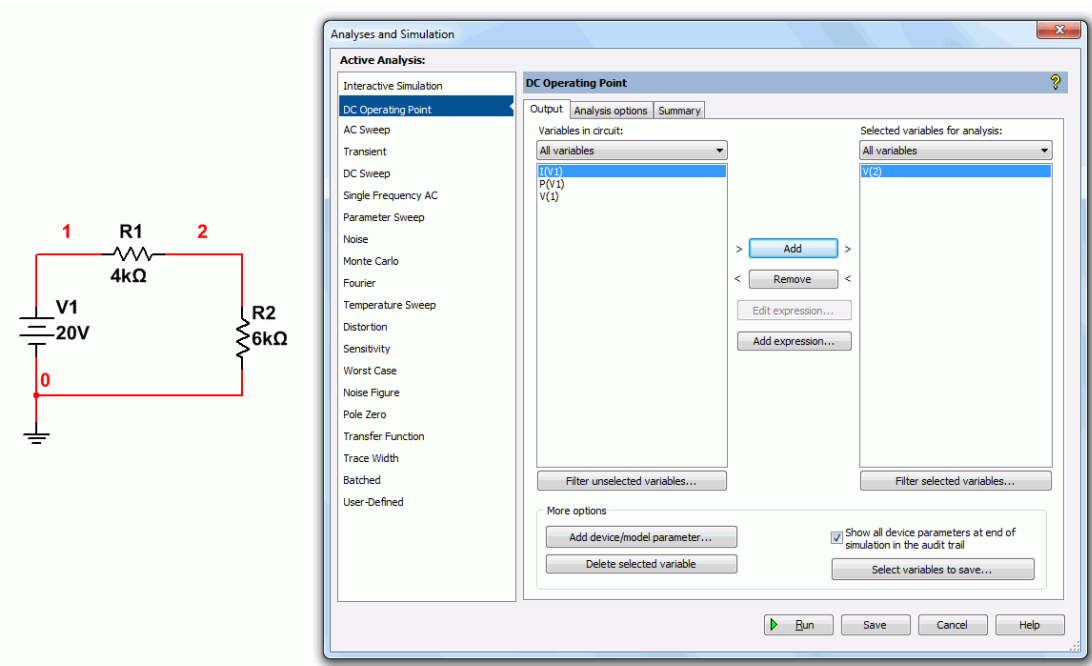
1
R1
2
4kΩ
V1
20V
R2
6kΩ
0

Analyses and Simulation

Active Analysis:

Interactive Simulation
DC Operating Point
AC Sweep
Transient
DC Sweep
Single Frequency AC
Parameter Sweep
Noise
Monte Carlo
Fourier
Temperature Sweep
Distortion
Sensitivity
Worst Case
Noise Figure
Pole Zero
Transfer Function
Trace Width
Batched
User-Defined

DC Operating Point

?

Output | Analysis options | Summary

Variables in circuit:
All variables
I(V1)
P(V1)
V(1)

> Add >
< Remove <
Edit expression...
Add expression...

Selected variables for analysis:
All variables
V(2)

Filter unselected variables...
Filter selected variables...

More options
Add device/model parameter...
Delete selected variable
Show all device parameters at end of simulation in the audit trail
Select variables to save...

Run
Save
Cancel
Help